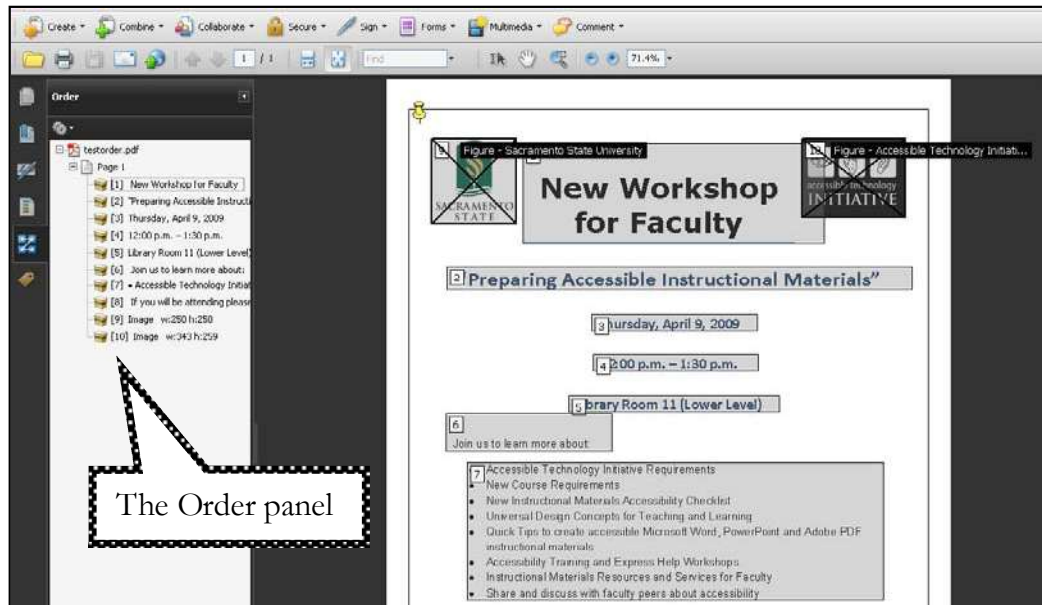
Create · Combine · Collaborate · Secure · Sign · Forms · Multimedia · Comment ·

1 / 1   Find   71.4%

Order

testorder.pdf
Page 1
[1] New Workshop for Faculty
[2] "Preparing Accessible Instructi
[3] Thursday, April 9, 2009
[4] 12:00 p.m. – 1:30 p.m.
[5] Library Room 11 (Lower Level)
[6] Join us to learn more about:
[7] • Accessible Technology Initiat
[8] If you will be attending please
[9] Image w:250 h:250
[10] Image w:343 h:259

The Order panel

9 Figure - Sacramento State University
SACRAMENTO STATE
1 New Workshop for Faculty
10 Figure - Accessible Technology Initiati...
accessible technology INITIATIVE

2 Preparing Accessible Instructional Materials"

3 hursday, April 9, 2009

4 2:00 p.m. – 1:30 p.m.

5 brary Room 11 (Lower Level)

6
Join us to learn more about:

7 Accessible Technology Initiative Requirements
• New Course Requirements
• New Instructional Materials Accessibility Checklist
• Universal Design Concepts for Teaching and Learning
• Quick Tips to create accessible Microsoft Word, PowerPoint and Adobe PDF instructional materials
• Accessibility Training and Express Help Workshops
• Instructional Materials Resources and Services for Faculty
• Share and discuss with faculty peers about accessibility